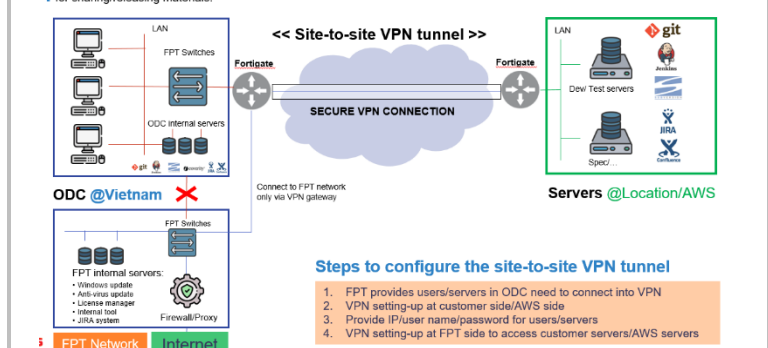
for sharing/reusing materials.

LAN

FPT Switches

ODC internal servers

git

Fortigate

<< Site-to-site VPN tunnel >>

SECURE VPN CONNECTION

Fortigate

LAN

git

Dev/ Test servers

Jenkins

JIRA

Spec/...

Confluence

ODC @Vietnam

Connect to FPT network only via VPN gateway

Servers @Location/AWS

FPT Switches

FPT internal servers:
• Windows update
• Anti-virus update
• License manager
• Internal tool
• JIRA system

Firewall/Proxy

FPT Network

Internet

Steps to configure the site-to-site VPN tunnel

1. FPT provides users/servers in ODC need to connect into VPN
2. VPN setting-up at customer side/AWS side
3. Provide IP/user name/password for users/servers
4. VPN setting-up at FPT side to access customer servers/AWS servers